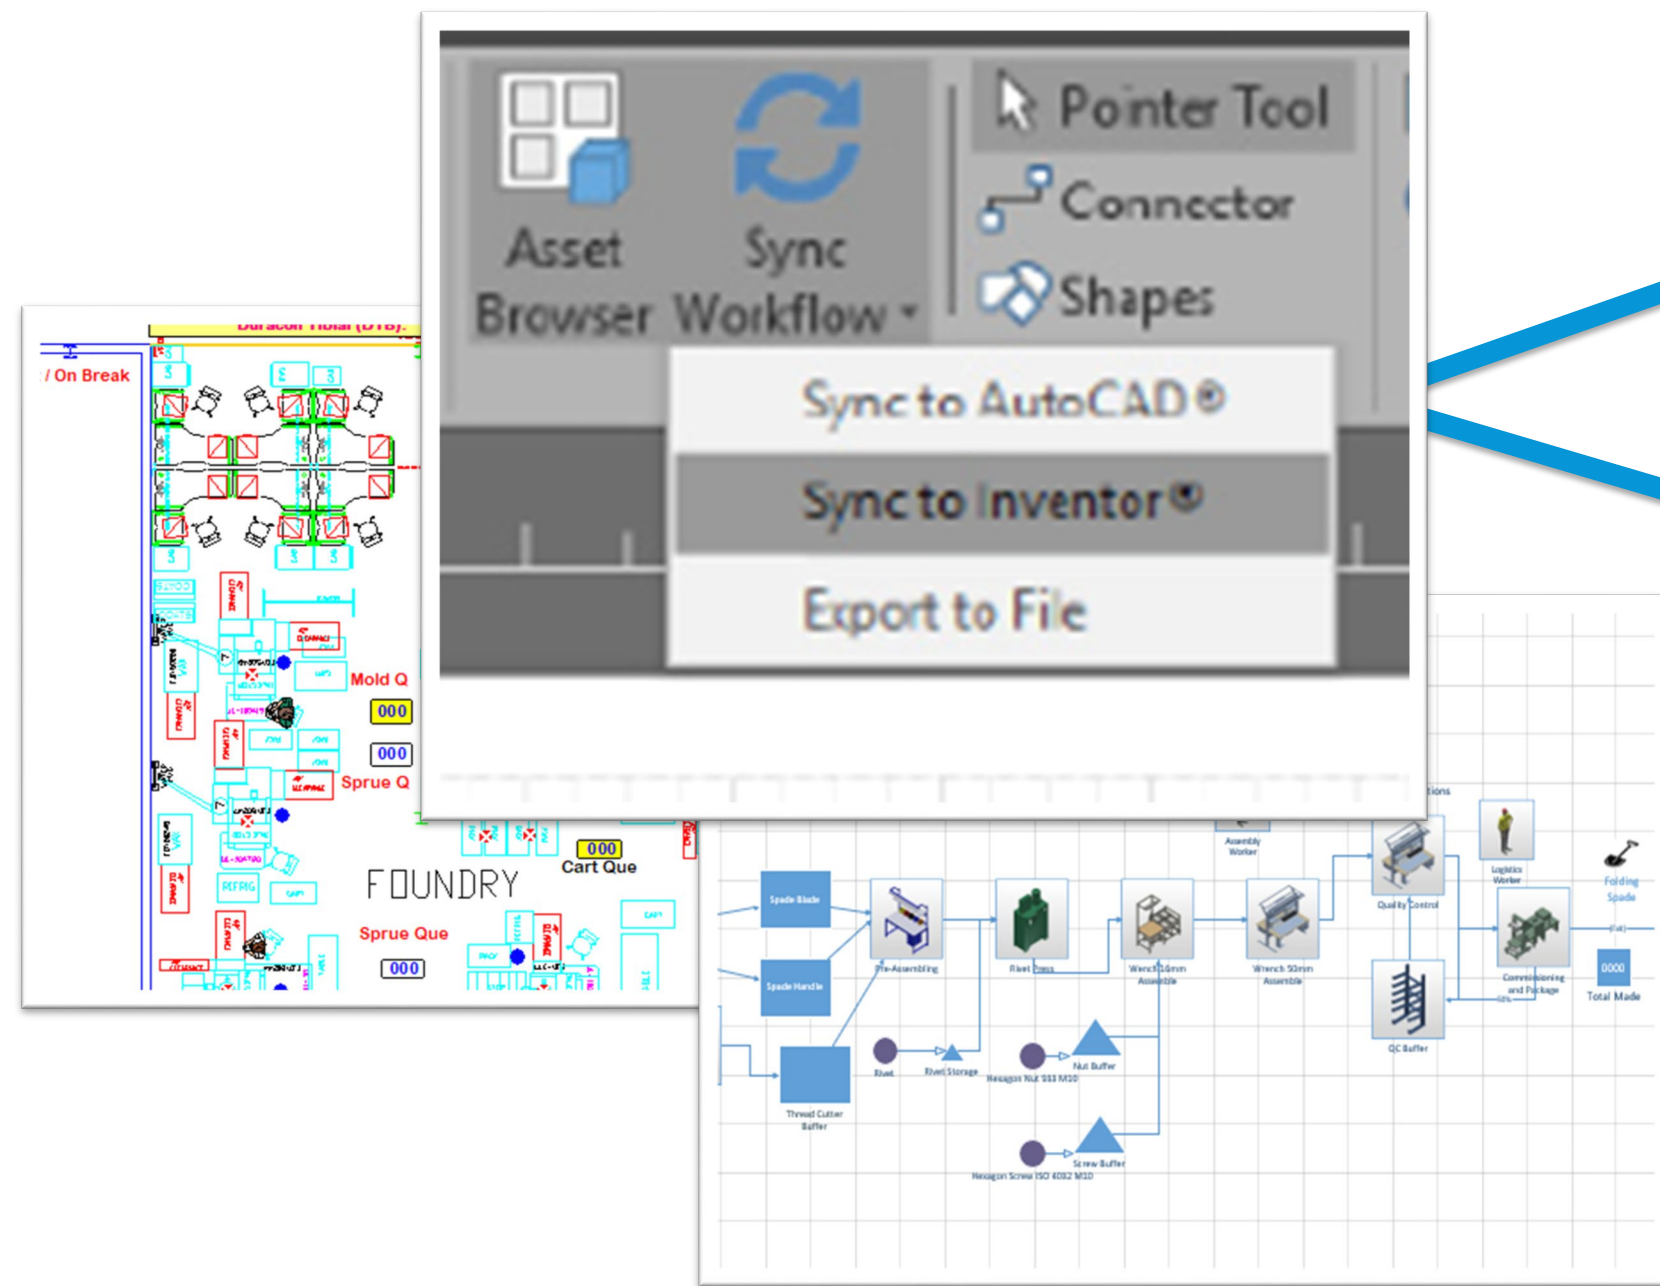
Asset Browser

Sync Workflow

Pointer Tool

Connector

Shapes

Sync to AutoCAD®

Sync to Inventor®

Export to File

/ On Break

Mold Q

000

000

Sprue Q

000

Cart Que

FOUNDRY

Sprue Que

000

Spade Blade

Spade Handle

Pre-Assembling

Rivet Press

Wrench 16mm Assemble

Wrench 50mm Assemble

Quality Control

Logistics Worker

Folding Spade

Assembly Worker

Commissioning and Package

0000

Total Made

QC Buffer

Rivet

Rivet Storage

Hexagon Nut ISO M10

Nut Buffer

Thread Cutter Buffer

Hexagon Screw ISO 4032 M10

Screw Buffer